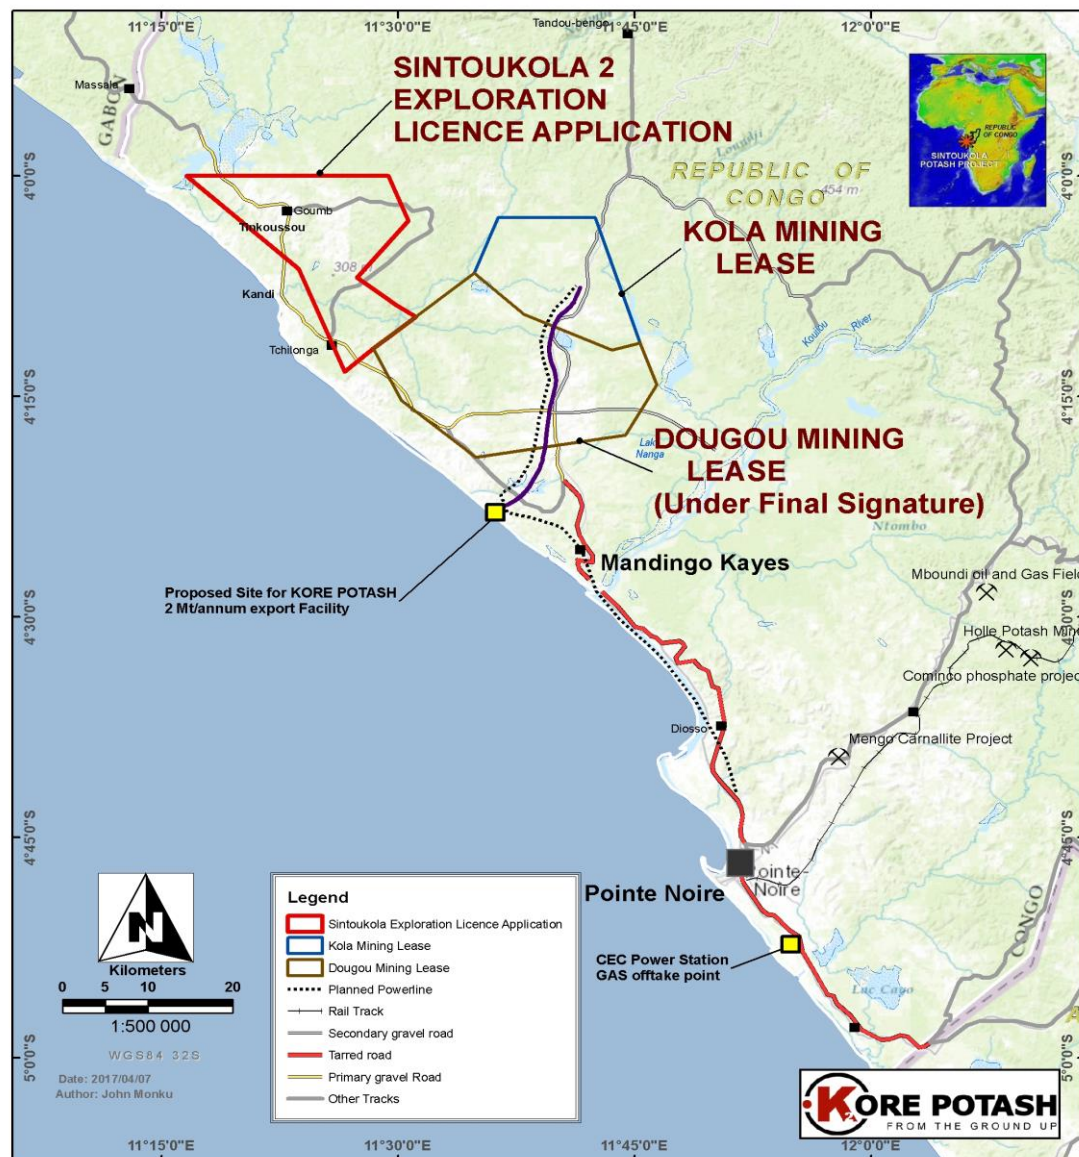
11°15'0"E
11°30'0"E
Tandou-bengo 11°45'0"E
12°0'0"E

SINTOUKOLA 2 EXPLORATION LICENCE APPLICATION

REPUBLIC OF CONGO
SINTOUKOLA POTASH PROJECT

Massala
GABON
Loundji
REPUBLIC OF CONGO
454 m
Goumb
Tinkoussou
308
Kandi
Tchilonga

KOLA MINING LEASE

Kouilou River
Lake Nanga

DOUGOU MINING LEASE (Under Final Signature)

Ntombo

Mandingo Kayes

Proposed Site for KORE POTASH 2 Mt/annum export Facility

Mboundi oil and Gas Field
Holle Potash Mine
Comindo phosphate project
Diosso
Mengo Carnallite Project

Pointe Noire
Pointe-Noire

CEC Power Station GAS offtake point

Lac Cayo
CONGO

4°0'0"S
4°15'0"S
4°30'0"S
4°45'0"S
5°0'0"S

Kilometers
0 5 10 20
1:500 000
WGS84 32S
Date: 2017/04/07
Author: John Monku

Legend
Sintoukola Exploration Licence Application
Kola Mining Lease
Dougou Mining Lease
Planned Powerline
Rail Track
Secondary gravel road
Tarred road
Primary gravel Road
Other Tracks

KORE POTASH
FROM THE GROUND UP

11°15'0"E
11°30'0"E
11°45'0"E
12°0'0"E